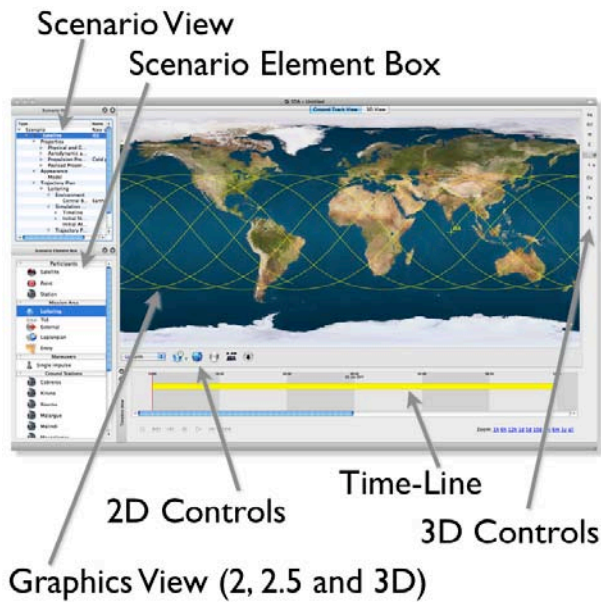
Scenario View

Scenario Element Box

Ground Track View

3D View

Participants

Satellite

Point

Station

Mission Arcs

Loitering

External

Lagrangian

Entry

Maneuvers

Single impulse

Ground Stations

Cebreros

Kiruna

Kourou

Malargue

Maspalomas

Time-Line

2D Controls

3D Controls

Graphics View (2, 2.5 and 3D)